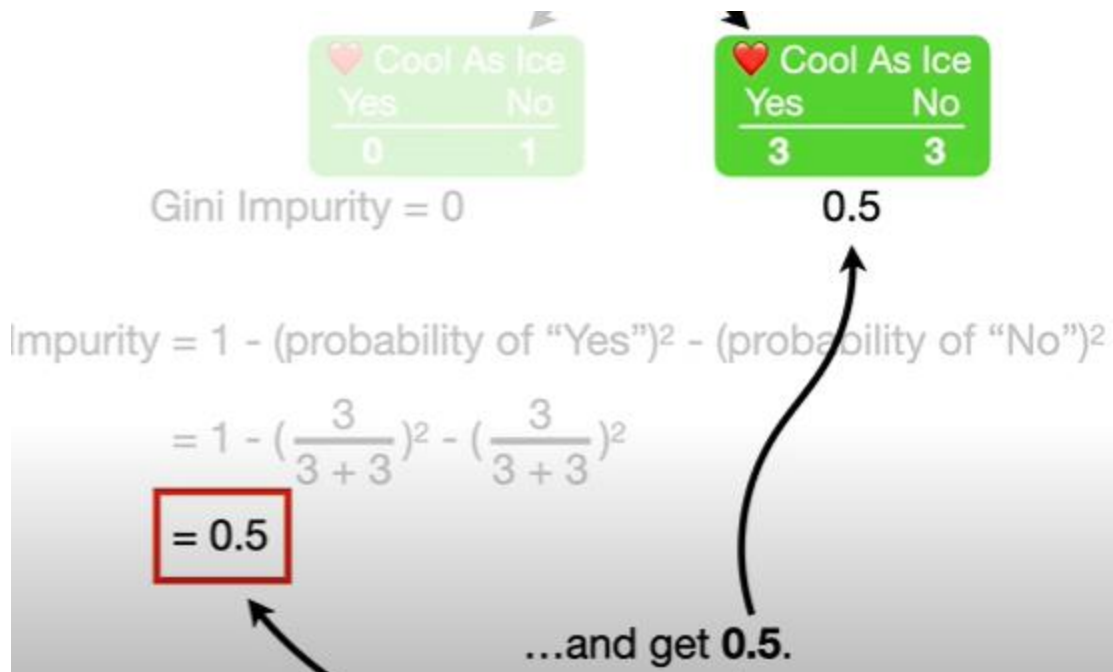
Cool As Ice
| Yes | No |
|---|---|
| 0 | 1 |

Gini Impurity = 0

Cool As Ice
| Yes | No |
|---|---|
| 3 | 3 |

0.5

Impurity = 1 - (probability of "Yes")$^2$ - (probability of "No")$^2$

$= 1 - (\frac{3}{3+3})^2 - (\frac{3}{3+3})^2$

= 0.5

...and get **0.5**.